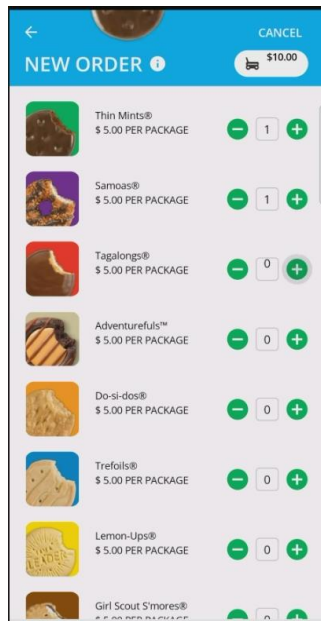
CANCEL

NEW ORDER

$10.00

Thin Mints®
$ 5.00 PER PACKAGE
1

Samoas®
$ 5.00 PER PACKAGE
1

Tagalongs®
$ 5.00 PER PACKAGE
0

Adventurefuls™
$ 5.00 PER PACKAGE
0

Do-si-dos®
$ 5.00 PER PACKAGE
0

Trefoils®
$ 5.00 PER PACKAGE
0

Lemon-Ups®
$ 5.00 PER PACKAGE
0

Girl Scout S'mores®
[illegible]
0